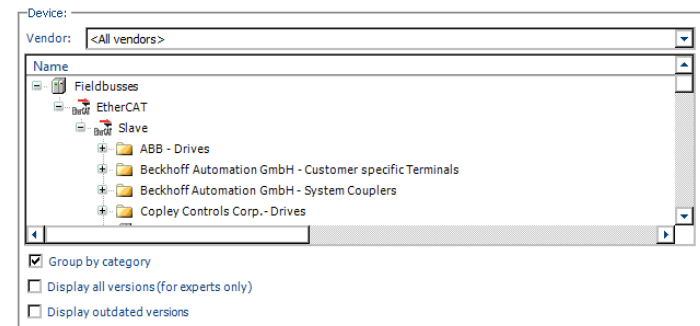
Device:

Vendor: <All vendors>

Name

Fieldbusses

EtherCAT

Slave

ABB - Drives

Beckhoff Automation GmbH - Customer specific Terminals

Beckhoff Automation GmbH - System Couplers

Copley Controls Corp.- Drives

Group by category

Display all versions (for experts only)

Display outdated versions